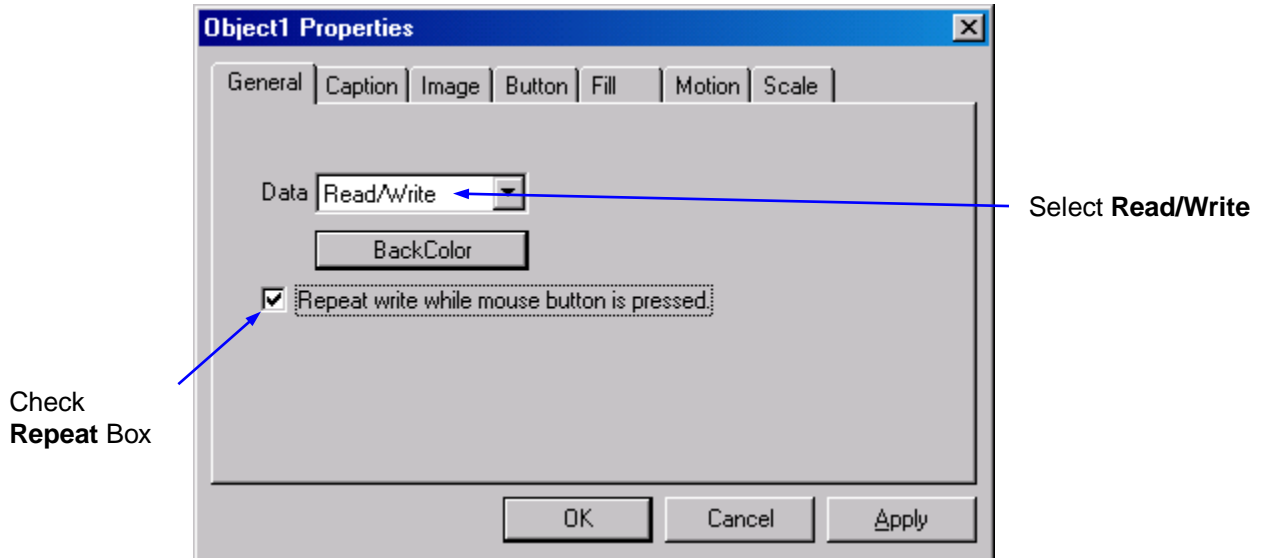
Object1 Properties

General | Caption | Image | Button | Fill | Motion | Scale

Data Read/Write

BackColor

☑ Repeat write while mouse button is pressed.

Select **Read/Write**

Check **Repeat** Box

OK Cancel Apply